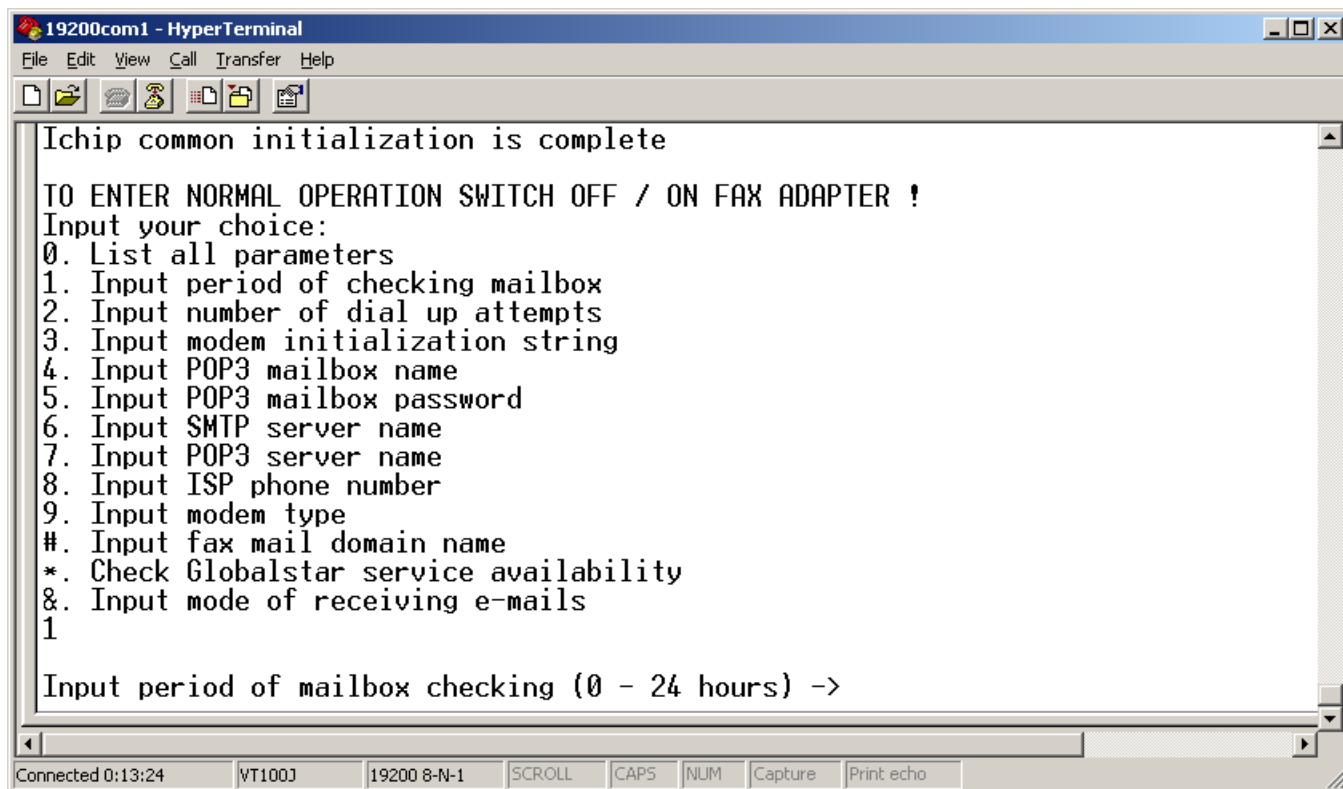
19200com1 - HyperTerminal
File Edit View Call Transfer Help

Ichip common initialization is complete

TO ENTER NORMAL OPERATION SWITCH OFF / ON FAX ADAPTER !
Input your choice:
0. List all parameters
1. Input period of checking mailbox
2. Input number of dial up attempts
3. Input modem initialization string
4. Input POP3 mailbox name
5. Input POP3 mailbox password
6. Input SMTP server name
7. Input POP3 server name
8. Input ISP phone number
9. Input modem type
#. Input fax mail domain name
*. Check Globalstar service availability
&. Input mode of receiving e-mails
1

Input period of mailbox checking (0 - 24 hours) ->

Connected 0:13:24 | VT100J | 19200 8-N-1 | SCROLL | CAPS | NUM | Capture | Print echo